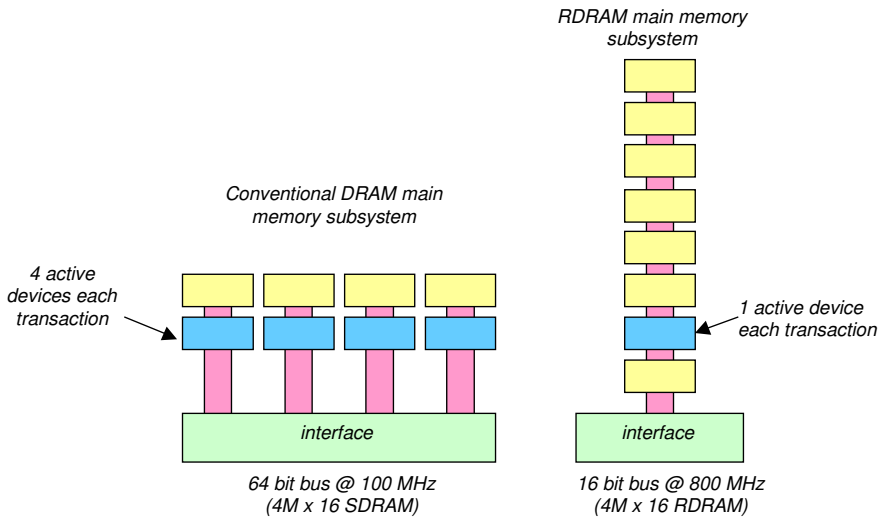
RDRAM main memory subsystem

Conventional DRAM main memory subsystem

4 active devices each transaction

1 active device each transaction

interface

interface

64 bit bus @ 100 MHz
(4M x 16 SDRAM)

16 bit bus @ 800 MHz
(4M x 16 RDRAM)